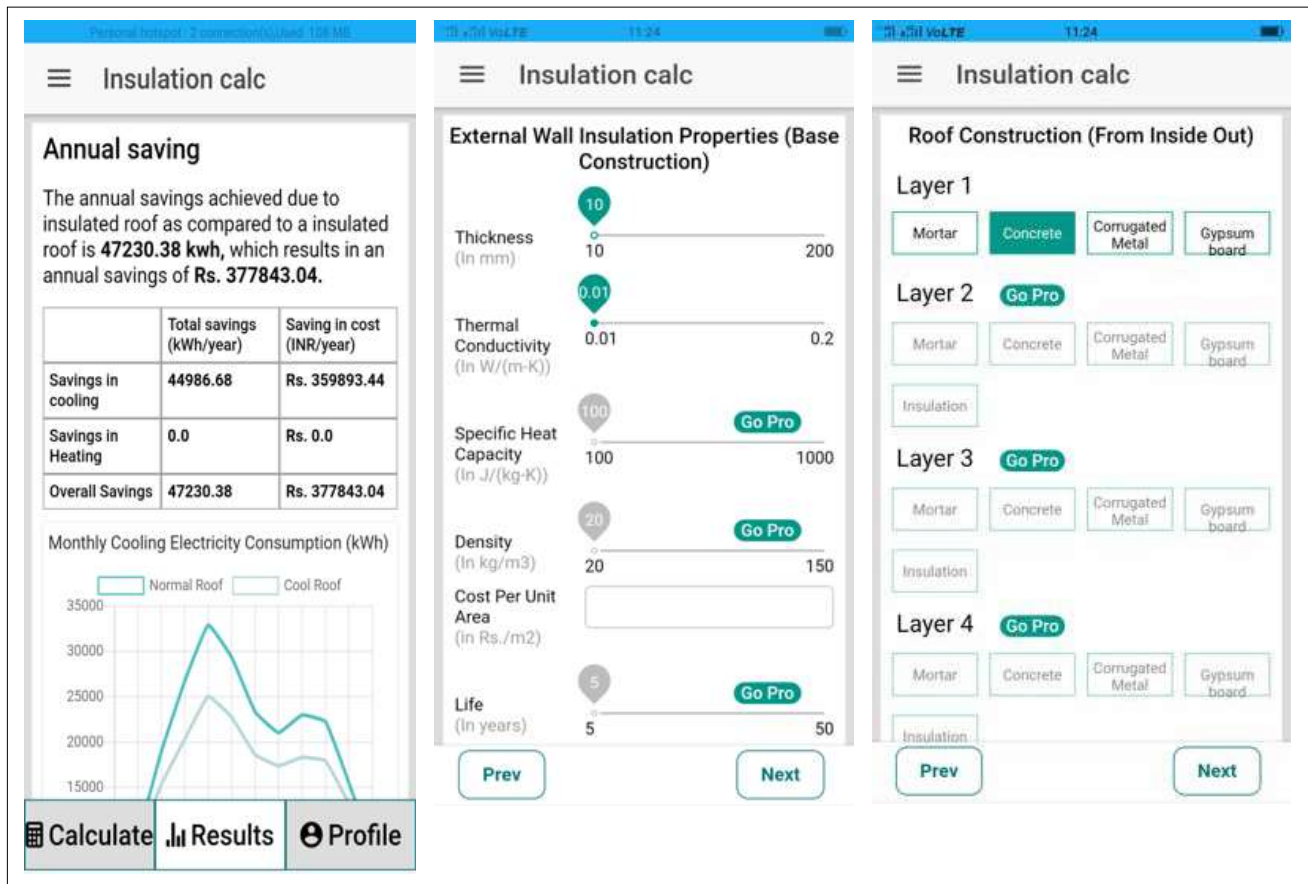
Personal hotspot: 2 connection(s) Used: 108 MB

Insulation calc

Annual saving

The annual savings achieved due to insulated roof as compared to a insulated roof is **47230.38 kwh,** which results in an annual savings of **Rs. 377843.04.**

| | Total savings (kWh/year) | Saving in cost (INR/year) |
|---|---|---|
| Savings in cooling | 44986.68 | Rs. 359893.44 |
| Savings in Heating | 0.0 | Rs. 0.0 |
| Overall Savings | 47230.38 | Rs. 377843.04 |

Monthly Cooling Electricity Consumption (kWh)

Normal Roof Cool Roof

35000
30000
25000
20000
15000

Calculate Results Profile

VoLTE 11:24

Insulation calc

External Wall Insulation Properties (Base Construction)

Thickness (In mm) 10 10 200

Thermal Conductivity (In W/(m-K)) 0.01 0.01 0.2

Specific Heat Capacity (In J/(kg-K)) 100 Go Pro 100 1000

Density (In kg/m3) 20 Go Pro 20 150

Cost Per Unit Area (In Rs./m2)

Life (In years) 5 Go Pro 5 50

Prev Next

VoLTE 11:24

Insulation calc

Roof Construction (From Inside Out)

Layer 1
Mortar Concrete Corrugated Metal Gypsum board

Layer 2 Go Pro
Mortar Concrete Corrugated Metal Gypsum board
Insulation

Layer 3 Go Pro
Mortar Concrete Corrugated Metal Gypsum board
Insulation

Layer 4 Go Pro
Mortar Concrete Corrugated Metal Gypsum board
Insulation

Prev Next